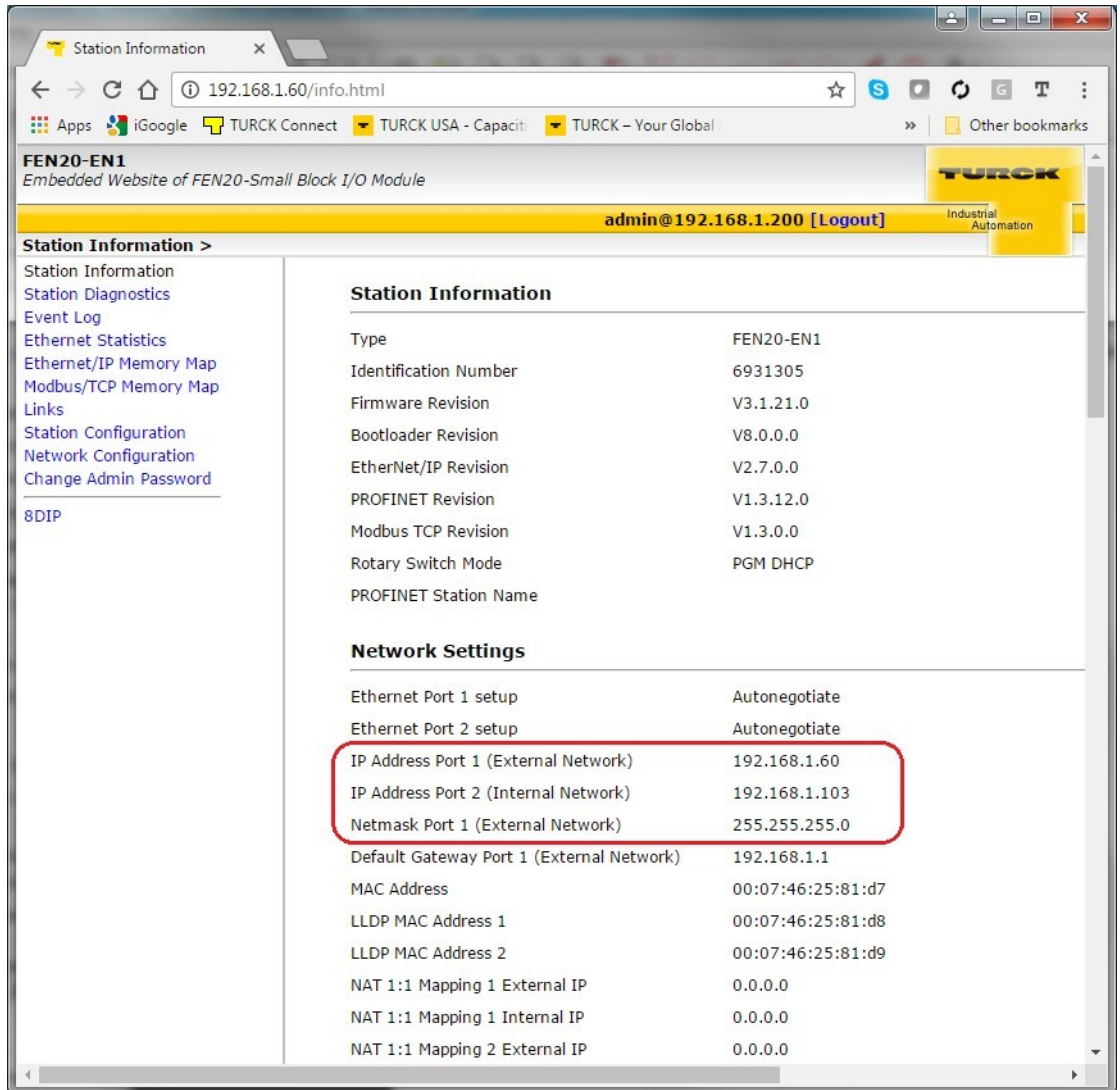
Station Information ×

192.168.1.60/info.html

Apps iGoogle TURCK Connect TURCK USA - Capaciti TURCK – Your Global » Other bookmarks

FEN20-EN1
Embedded Website of FEN20-Small Block I/O Module

TURCK
Industrial Automation

admin@192.168.1.200 [Logout]

Station Information >

Station Information
Station Diagnostics
Event Log
Ethernet Statistics
Ethernet/IP Memory Map
Modbus/TCP Memory Map
Links
Station Configuration
Network Configuration
Change Admin Password

8DIP

Station Information

| | |
|---|---|
| Type | FEN20-EN1 |
| Identification Number | 6931305 |
| Firmware Revision | V3.1.21.0 |
| Bootloader Revision | V8.0.0.0 |
| EtherNet/IP Revision | V2.7.0.0 |
| PROFINET Revision | V1.3.12.0 |
| Modbus TCP Revision | V1.3.0.0 |
| Rotary Switch Mode | PGM DHCP |
| PROFINET Station Name | |

Network Settings

| | |
|---|---|
| Ethernet Port 1 setup | Autonegotiate |
| Ethernet Port 2 setup | Autonegotiate |
| IP Address Port 1 (External Network) | 192.168.1.60 |
| IP Address Port 2 (Internal Network) | 192.168.1.103 |
| Netmask Port 1 (External Network) | 255.255.255.0 |
| Default Gateway Port 1 (External Network) | 192.168.1.1 |
| MAC Address | 00:07:46:25:81:d7 |
| LLDP MAC Address 1 | 00:07:46:25:81:d8 |
| LLDP MAC Address 2 | 00:07:46:25:81:d9 |
| NAT 1:1 Mapping 1 External IP | 0.0.0.0 |
| NAT 1:1 Mapping 1 Internal IP | 0.0.0.0 |
| NAT 1:1 Mapping 2 External IP | 0.0.0.0 |